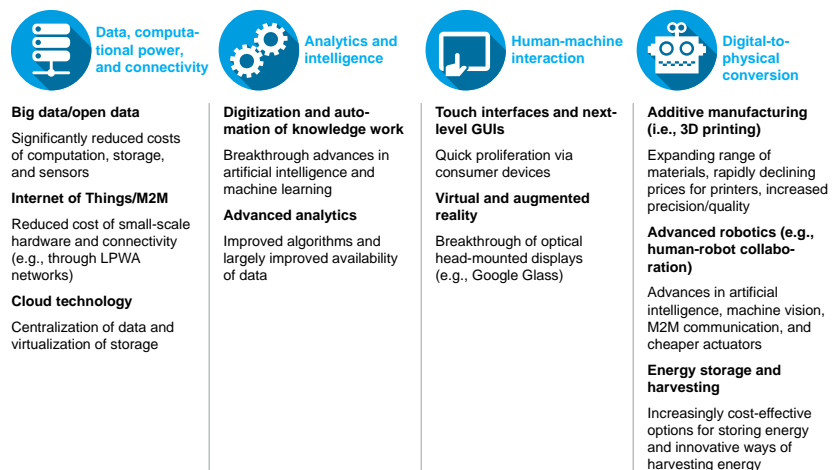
Data, computational power, and connectivity

Big data/open data

Significantly reduced costs of computation, storage, and sensors

Internet of Things/M2M

Reduced cost of small-scale hardware and connectivity (e.g., through LPWA networks)

Cloud technology

Centralization of data and virtualization of storage

Analytics and intelligence

Digitization and automation of knowledge work

Breakthrough advances in artificial intelligence and machine learning

Advanced analytics

Improved algorithms and largely improved availability of data

Human-machine interaction

Touch interfaces and next-level GUIs

Quick proliferation via consumer devices

Virtual and augmented reality

Breakthrough of optical head-mounted displays (e.g., Google Glass)

Digital-to-physical conversion

Additive manufacturing (i.e., 3D printing)

Expanding range of materials, rapidly declining prices for printers, increased precision/quality

Advanced robotics (e.g., human-robot collaboration)

Advances in artificial intelligence, machine vision, M2M communication, and cheaper actuators

Energy storage and harvesting

Increasingly cost-effective options for storing energy and innovative ways of harvesting energy